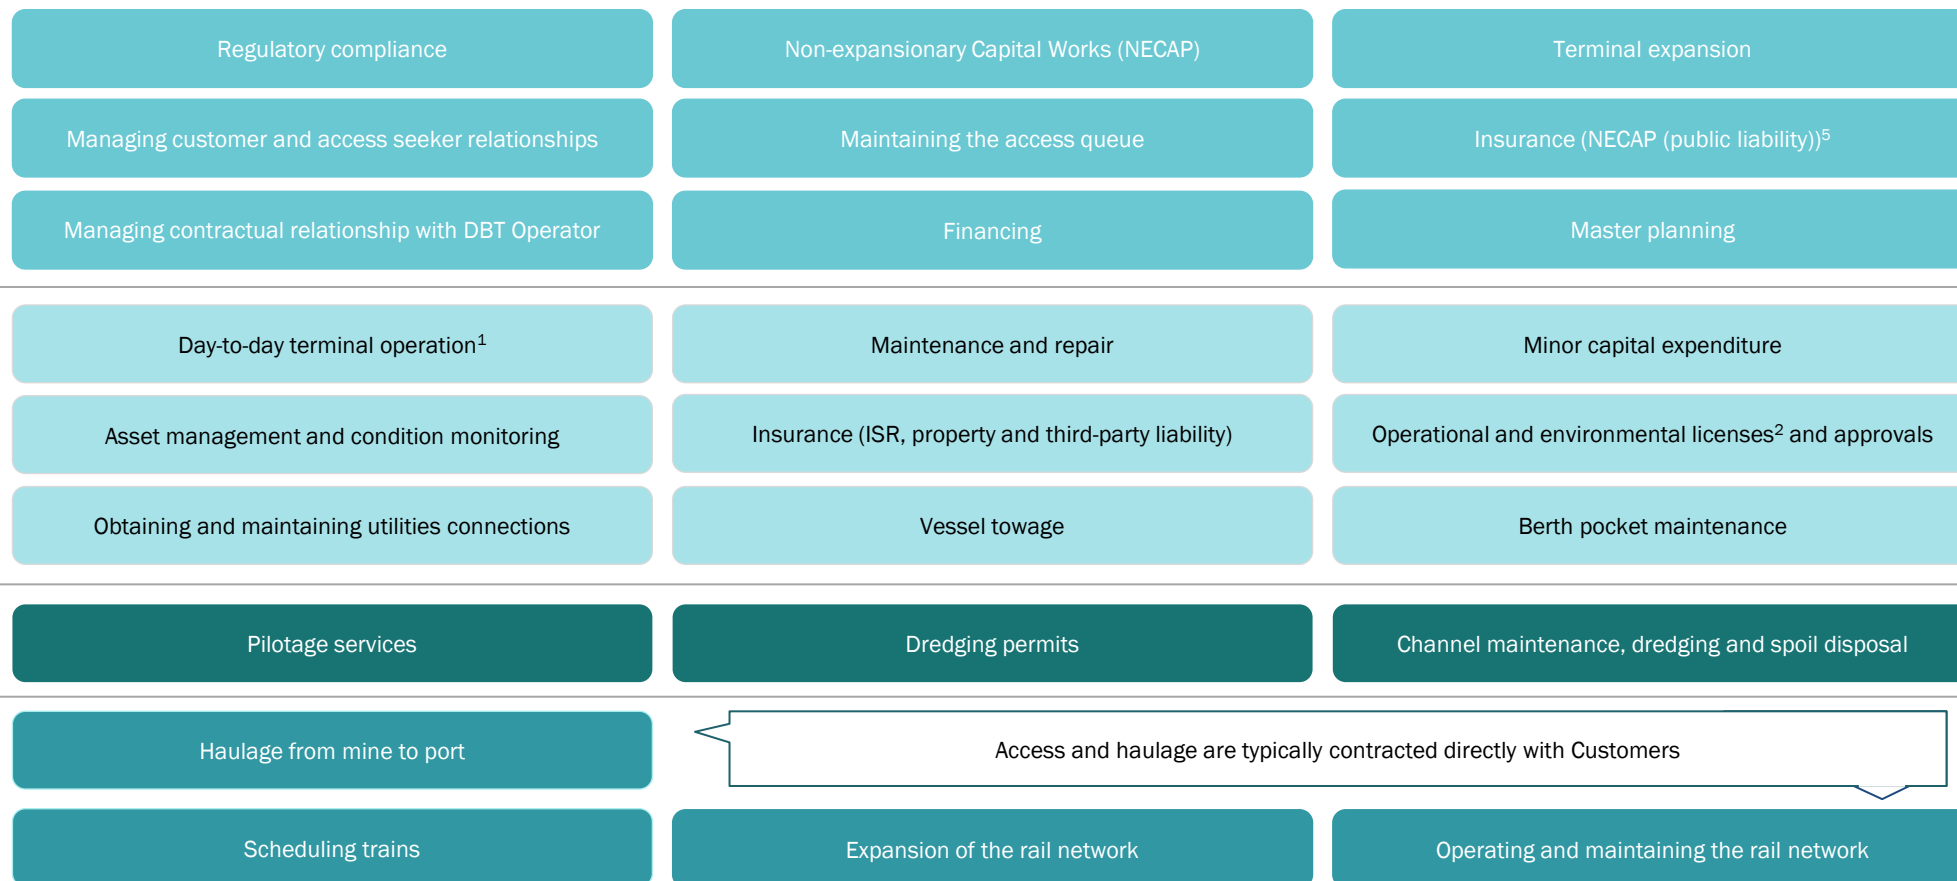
Regulatory compliance

Non-expansionary Capital Works (NECAP)

Terminal expansion

Managing customer and access seeker relationships

Maintaining the access queue

Insurance (NECAP (public liability))$^5$

Managing contractual relationship with DBT Operator

Financing

Master planning

Day-to-day terminal operation$^1$

Maintenance and repair

Minor capital expenditure

Asset management and condition monitoring

Insurance (ISR, property and third-party liability)

Operational and environmental licenses$^2$ and approvals

Obtaining and maintaining utilities connections

Vessel towage

Berth pocket maintenance

Pilotage services

Dredging permits

Channel maintenance, dredging and spoil disposal

Haulage from mine to port

Access and haulage are typically contracted directly with Customers

Scheduling trains

Expansion of the rail network

Operating and maintaining the rail network